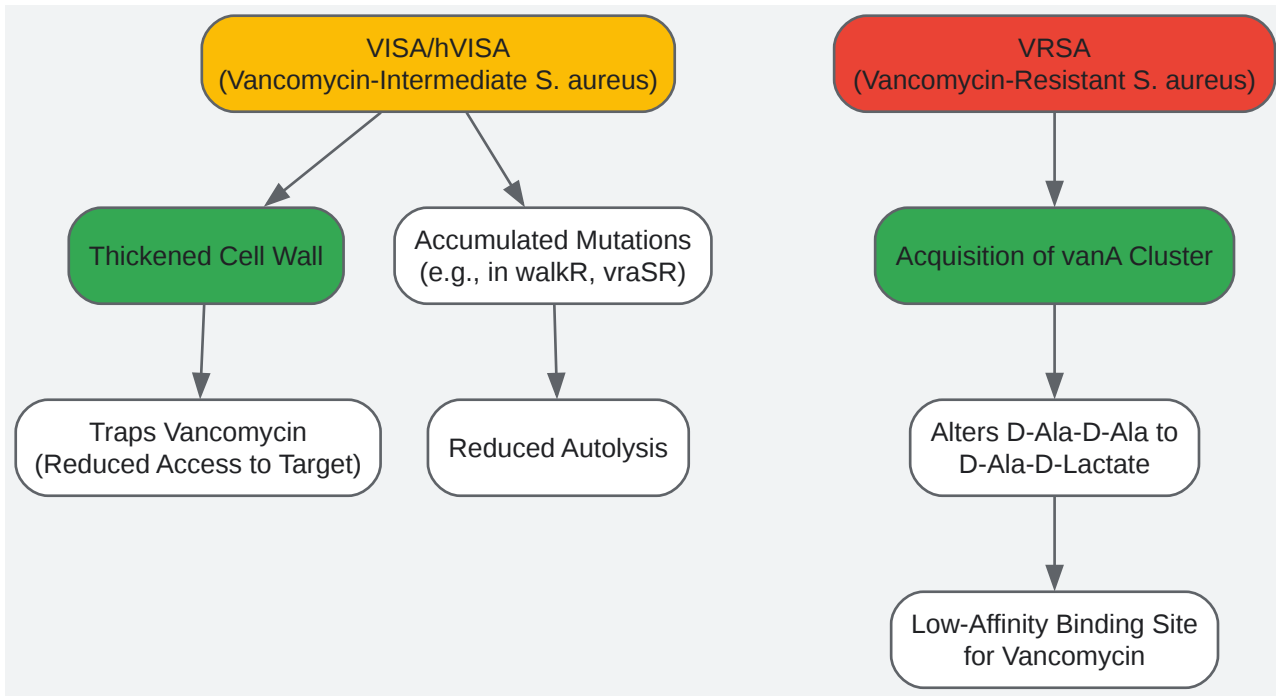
VISA/hVISA
(Vancomycin-Intermediate S. aureus)

Thickened Cell Wall

Traps Vancomycin
(Reduced Access to Target)

Accumulated Mutations
(e.g., in walkR, vraSR)

Reduced Autolysis

VRSA
(Vancomycin-Resistant S. aureus)

Acquisition of vanA Cluster

Alters D-Ala-D-Ala to
D-Ala-D-Lactate

Low-Affinity Binding Site
for Vancomycin